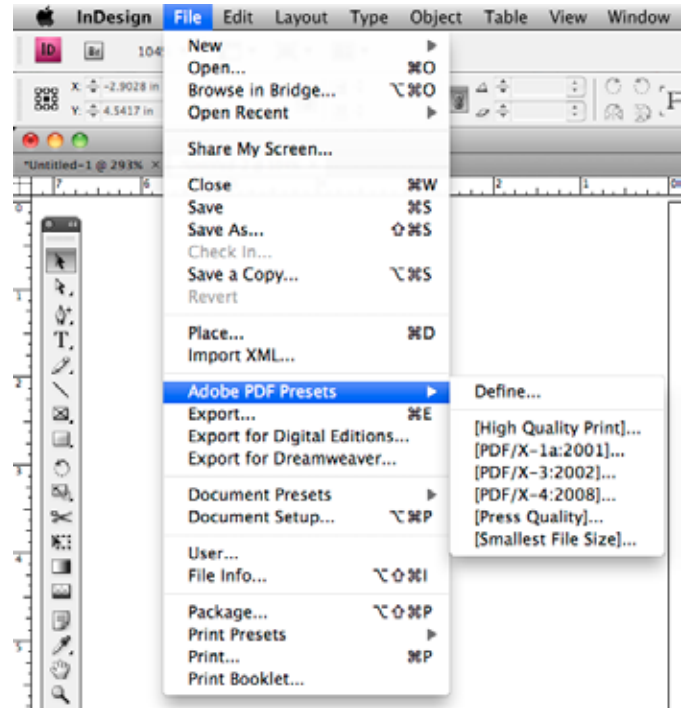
InDesign File Edit Layout Type Object Table View Window

Br 104

X: -2.9028 in
Y: 4.5417 in

*Untitled-1 @ 293%

New
Open... ⌘O
Browse in Bridge... ⌥⌘O
Open Recent

Share My Screen...

Close ⌘W
Save ⌘S
Save As... ⇧⌘S
Check In...
Save a Copy... ⌥⌘S
Revert

Place... ⌘D
Import XML...

Adobe PDF Presets
Export... ⌘E
Export for Digital Editions...
Export for Dreamweaver...

Document Presets
Document Setup... ⌥⌘P

User...
File Info... ⌥⇧⌘I

Package... ⌥⇧⌘P
Print Presets
Print... ⌘P
Print Booklet...

Define...

[High Quality Print]...
[PDF/X-1a:2001]...
[PDF/X-3:2002]...
[PDF/X-4:2008]...
[Press Quality]...
[Smallest File Size]...